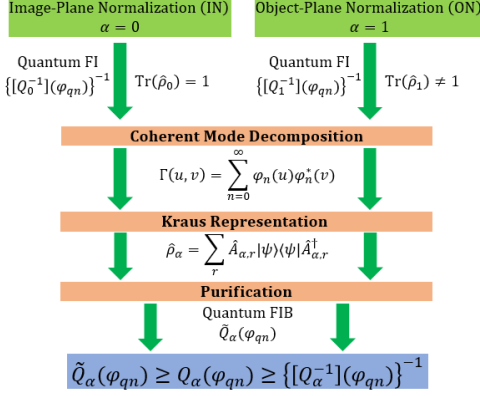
Image-Plane Normalization (IN)
$\alpha = 0$

Object-Plane Normalization (ON)
$\alpha = 1$

Quantum FI
$\{[Q_0^{-1}](\varphi_{qn})\}^{-1}$

$\mathrm{Tr}(\hat{\rho}_0) = 1$

Quantum FI
$\{[Q_1^{-1}](\varphi_{qn})\}^{-1}$

$\mathrm{Tr}(\hat{\rho}_1) \neq 1$

Coherent Mode Decomposition

$\Gamma(u, v) = \sum_{n=0}^{\infty} \varphi_n(u)\varphi_n^*(v)$

Kraus Representation

$\hat{\rho}_\alpha = \sum_r \hat{A}_{\alpha,r}|\psi\rangle\langle\psi|\hat{A}_{\alpha,r}^\dagger$

Purification

Quantum FIB
$\tilde{Q}_\alpha(\varphi_{qn})$

$\tilde{Q}_\alpha(\varphi_{qn}) \geq Q_\alpha(\varphi_{qn}) \geq \{[Q_\alpha^{-1}](\varphi_{qn})\}^{-1}$